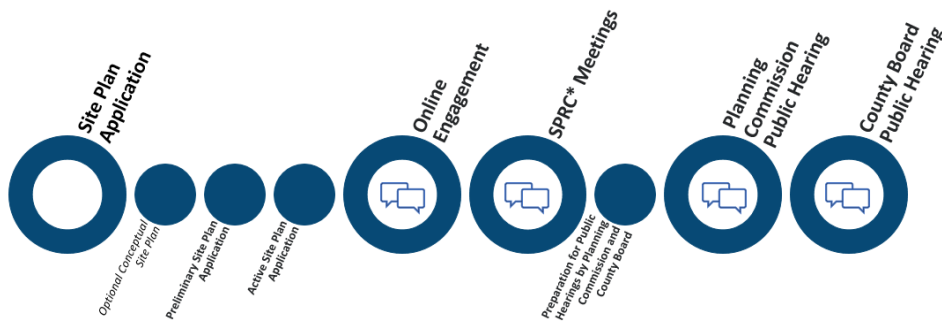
Site Plan Application

Optional Conceptual Site Plan

Preliminary Site Plan Application

Active Site Plan Application

Online Engagement

SPRC* Meetings

Preparation for Public Hearings by Planning Commission and County Board

Planning Commission Public Hearing

County Board Public Hearing